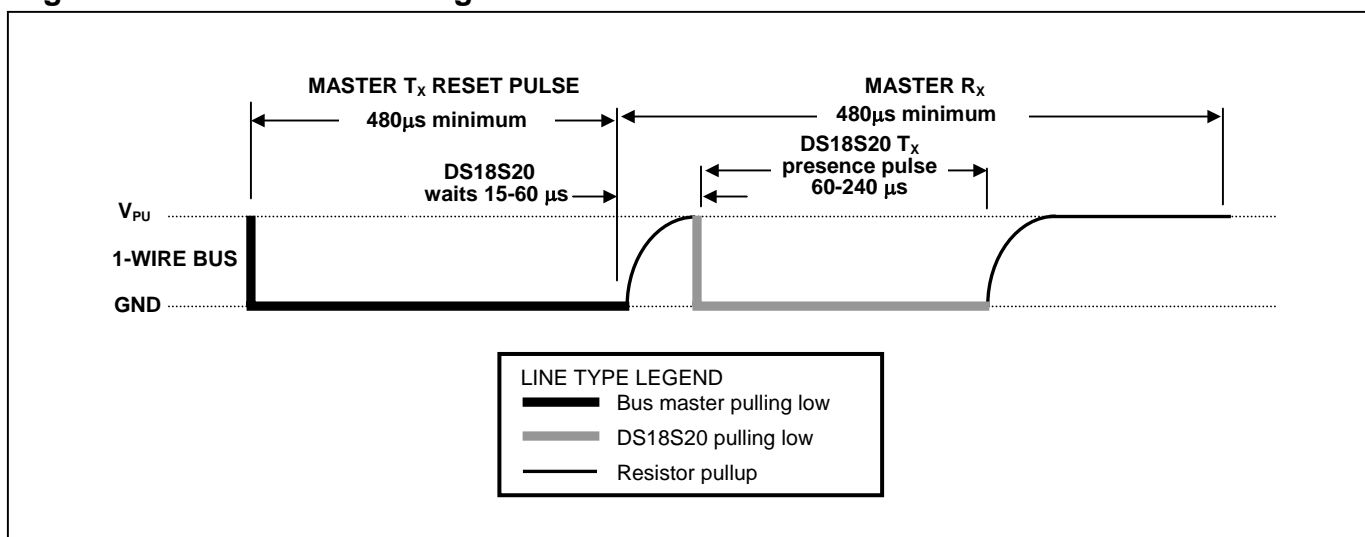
MASTER $T_X$ RESET PULSE

480μs minimum

MASTER $R_X$

480μs minimum

DS18S20 waits 15-60 μs

DS18S20 $T_X$ presence pulse 60-240 μs

$V_{PU}$

1-WIRE BUS

GND

LINE TYPE LEGEND

Bus master pulling low

DS18S20 pulling low

Resistor pullup